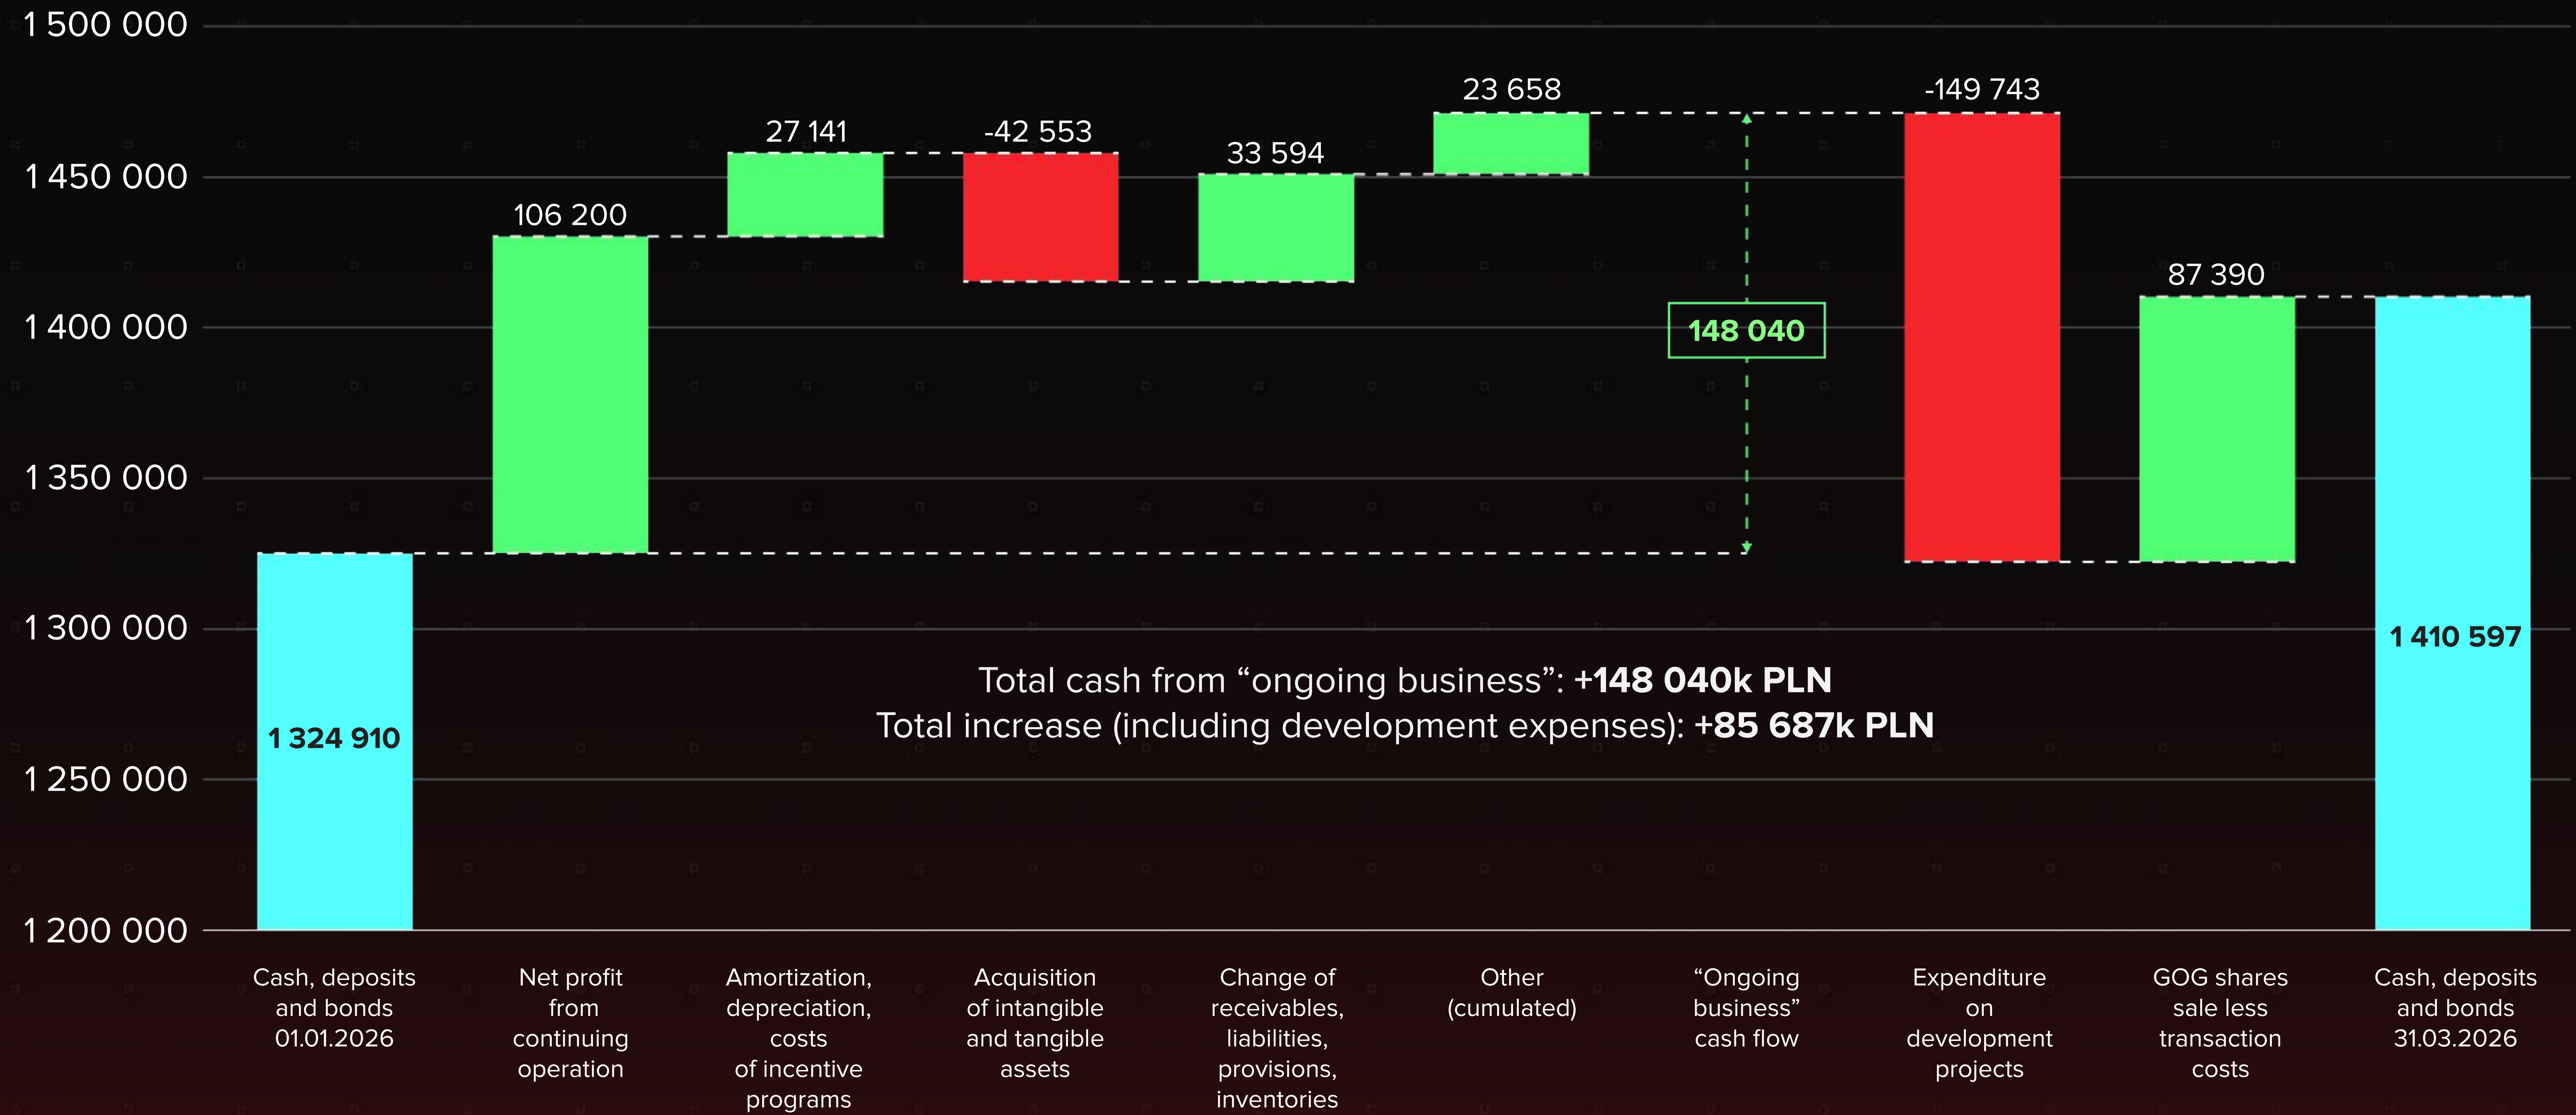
1 500 000
1 450 000
1 400 000
1 350 000
1 300 000
1 250 000
1 200 000

106 200
27 141
-42 553
33 594
23 658
148 040
-149 743
87 390

1 324 910
1 410 597

Total cash from “ongoing business”: +148 040k PLN
Total increase (including development expenses): +85 687k PLN

Cash, deposits and bonds 01.01.2026
Net profit from continuing operation
Amortization, depreciation, costs of incentive programs
Acquisition of intangible and tangible assets
Change of receivables, liabilities, provisions, inventories
Other (cumulated)
“Ongoing business” cash flow
Expenditure on development projects
GOG shares sale less transaction costs
Cash, deposits and bonds 31.03.2026